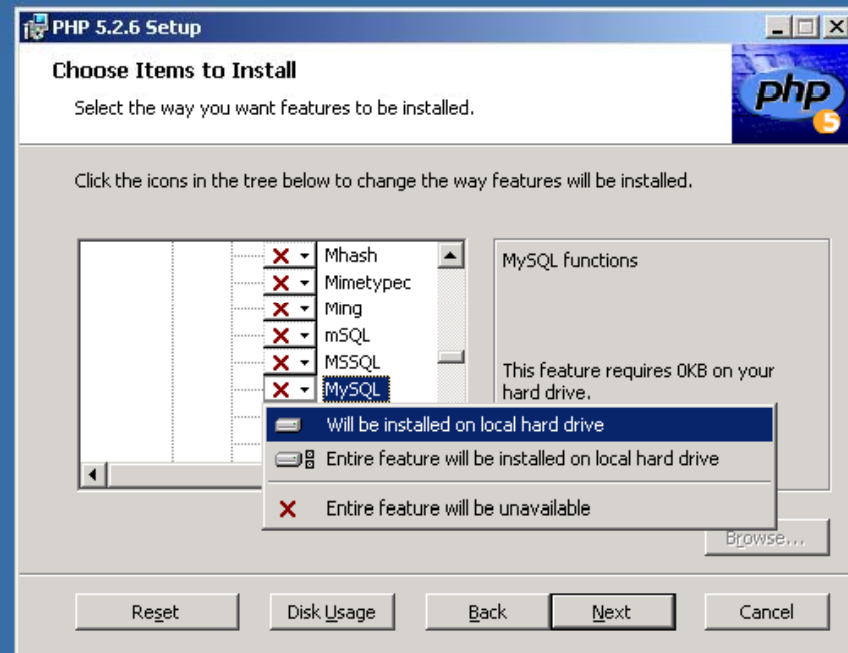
PHP 5.2.6 Setup

Choose Items to Install

Select the way you want features to be installed.

php 5

Click the icons in the tree below to change the way features will be installed.

Mhash
Mimetypec
Ming
mSQL
MSSQL
MySQL

MySQL functions

This feature requires 0KB on your hard drive.

Will be installed on local hard drive
Entire feature will be installed on local hard drive
Entire feature will be unavailable

Browse...

Reset
Disk Usage
Back
Next
Cancel